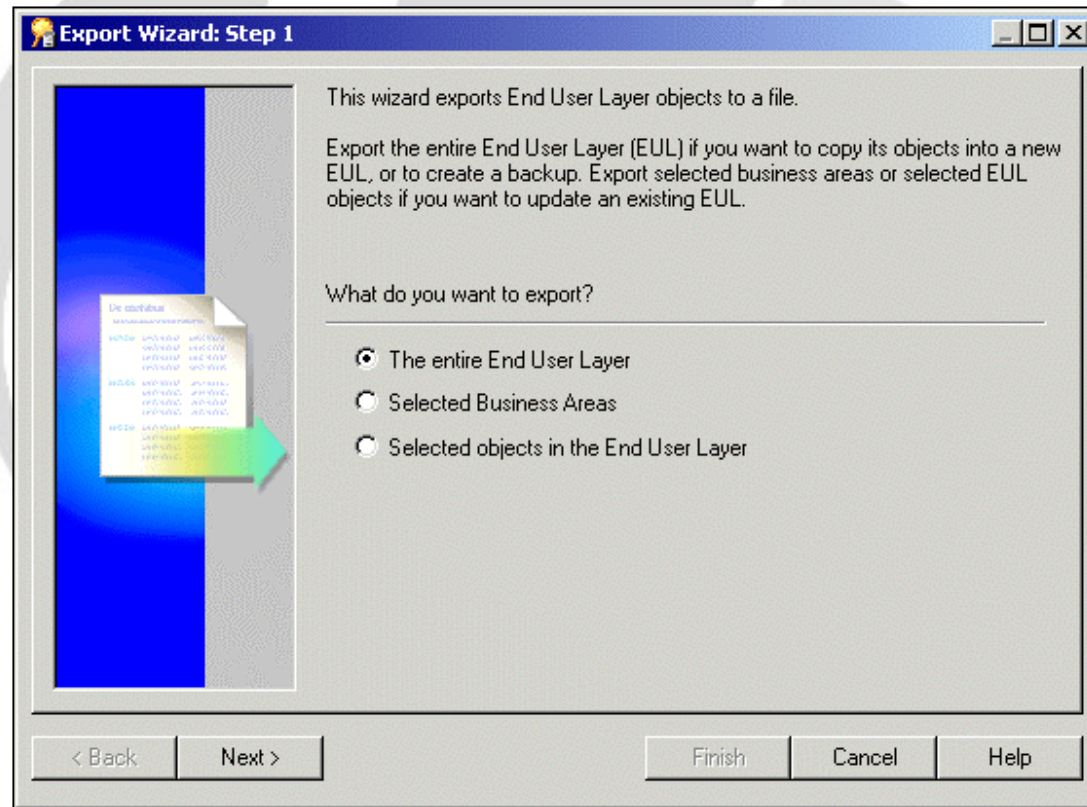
Export Wizard: Step 1

This wizard exports End User Layer objects to a file.

Export the entire End User Layer (EUL) if you want to copy its objects into a new EUL, or to create a backup. Export selected business areas or selected EUL objects if you want to update an existing EUL.

What do you want to export?

The entire End User Layer
Selected Business Areas
Selected objects in the End User Layer

< Back
Next >
Finish
Cancel
Help